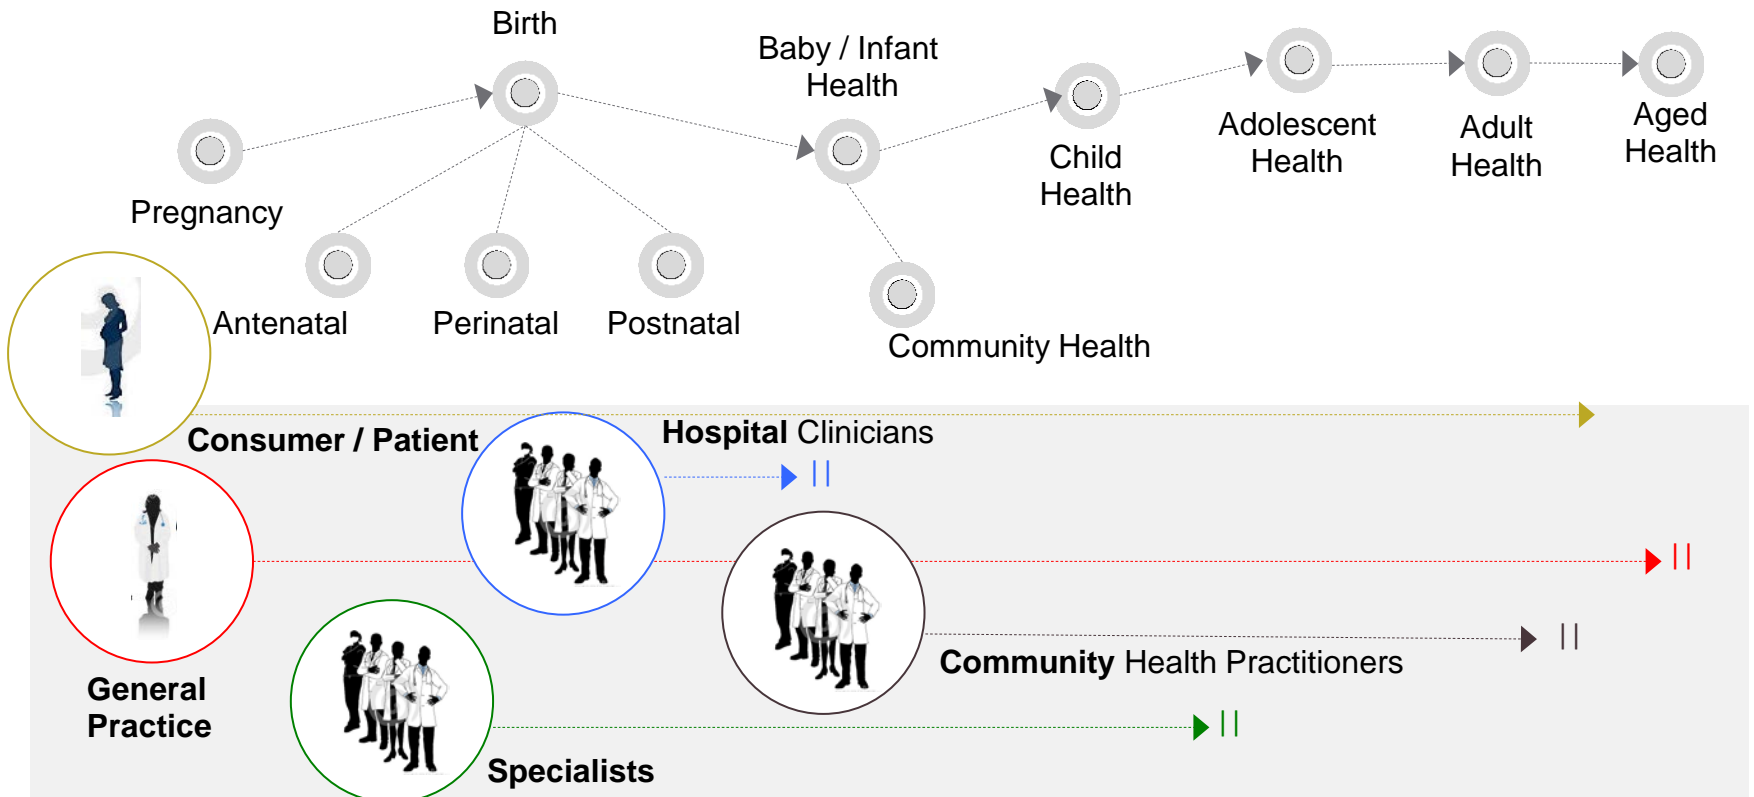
Birth

Baby / Infant Health

Pregnancy

Child Health

Adolescent Health

Adult Health

Aged Health

Antenatal

Perinatal

Postnatal

Community Health

Consumer / Patient

Hospital Clinicians

General Practice

Community Health Practitioners

Specialists